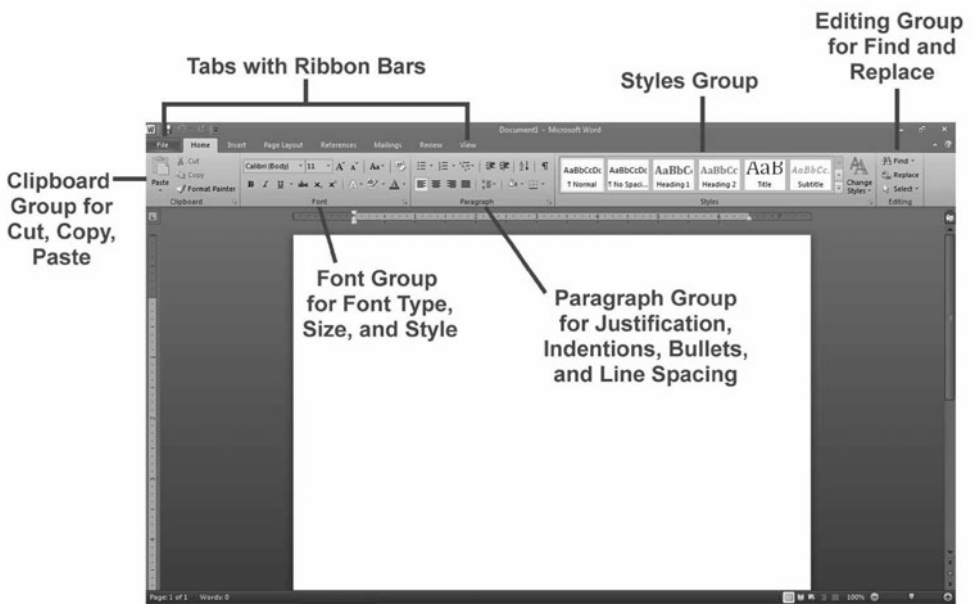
Editing Group for Find and Replace

Tabs with Ribbon Bars

Styles Group

Document1 - Microsoft Word

File Home Insert Page Layout References Mailings Review View

Clipboard Group for Cut, Copy, Paste

Paste
Cut
Copy
Format Painter
Clipboard

Calibri (Body) 11
Font

Paragraph

AaBbCcDc ¶ Normal
AaBbCcDc ¶ No Spaci...
AaBbC Heading 1
AaBbCc Heading 2
AaB Title
AaBbCc. Subtitle
Change Styles
Styles

Find
Replace
Select
Editing

Font Group for Font Type, Size, and Style

Paragraph Group for Justification, Indentions, Bullets, and Line Spacing

Page: 1 of 1 Words: 0

100%